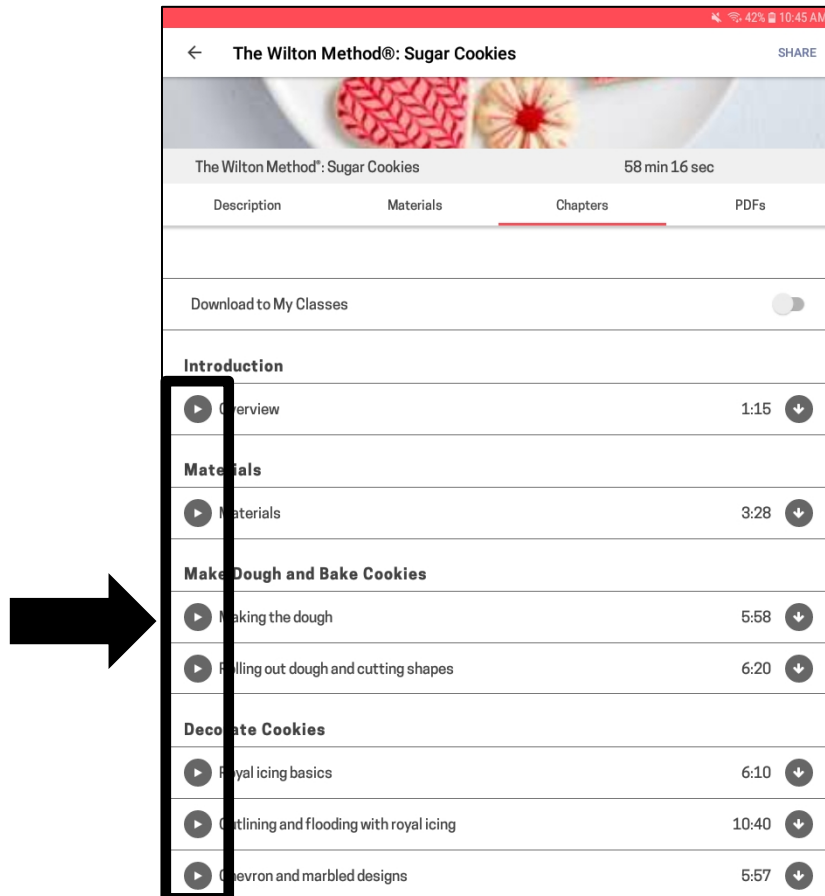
42% 10:45 AM

The Wilton Method®: Sugar Cookies

SHARE

The Wilton Method®: Sugar Cookies

58 min 16 sec

Description

Materials

Chapters

PDFs

Download to My Classes

Introduction

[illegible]verview 1:15

Mate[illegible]ials

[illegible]aterials 3:28

Make Dough and Bake Cookies

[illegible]aking the dough 5:58

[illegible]lling out dough and cutting shapes 6:20

Deco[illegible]ate Cookies

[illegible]yal icing basics 6:10

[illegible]tlining and flooding with royal icing 10:40

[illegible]hevron and marbled designs 5:57